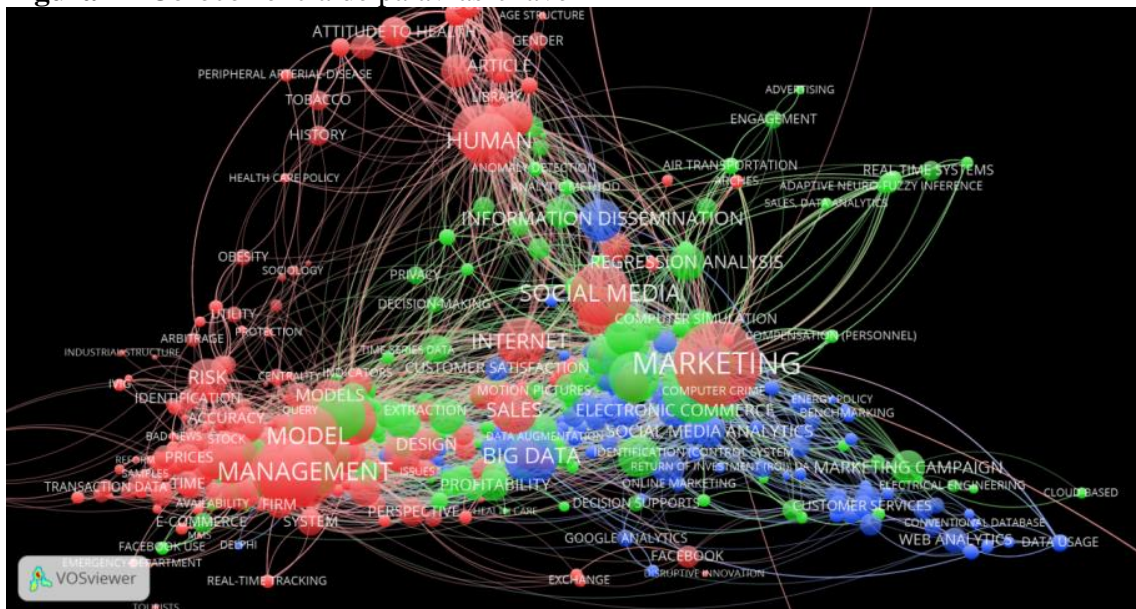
AGE STRUCTURE
ATTITUDE TO HEALTH
GENDER
PERIPHERAL ARTERIAL DISEASE
ARTICLE
TOBACCO
LIBRARY
HISTORY
HUMAN
ADVERTISING
ENGAGEMENT
ANOMALY DETECTION
AIR TRANSPORTATION
REAL TIME SYSTEMS
HEALTH CARE POLICY
ANALYTIC METHOD
ARCHES
ADAPTIVE NEURO-FUZZY INFERENCE
SALES, DATA ANALYTICS
INFORMATION DISSEMINATION
OBESITY
SOCIOLOGY
REGRESSION ANALYSIS
PRIVACY
SOCIAL MEDIA
DECISION MAKING
UTILITY
PROTECTION
COMPUTER SIMULATION
COMPENSATION (PERSONNEL)
ARBITRAGE
INTERNET
INDUSTRIAL STRUCTURE
TIME SERIES DATA
MARKETING
CUSTOMER SATISFACTION
RISK
CENTRALITY
INDICATORS
IVIG
MOTION PICTURES
COMPUTER CRIME
IDENTIFICATION
MODELS
ENERGY POLICY
QUERY
EXTRACTION
SALES
ELECTRONIC COMMERCE
BENCHMARKING
ACCURACY
MODEL
BAD NEWS
STOCK
DESIGN
DATA AUGMENTATION
SOCIAL MEDIA ANALYTICS
PRICES
BIG DATA
IDENTIFICATION (CONTROL SYSTEM
MANAGEMENT
ISSUES
RETURN OF INVESTMENT (ROI)
MARKETING CAMPAIGN
SAMPLES
TIME
ELECTRICAL ENGINEERING
TRANSACTION DATA
PROFITABILITY
ONLINE MARKETING
CLOUD BASED
AVAILABILITY
FIRM
DECISION SUPPORTS
CUSTOMER SERVICES
E-COMMERCE
SYSTEM
PERSPECTIVE
HEALTH CARE
CONVENTIONAL DATABASE
MAIS
GOOGLE ANALYTICS
WEB ANALYTICS
DATA USAGE
FACEBOOK USE
DELPHI
FACEBOOK
EMERGENCY DEPARTMENT
DISRUPTIVE INNOVATION
VOSviewer
REAL-TIME TRACKING
EXCHANGE
TOURISTS